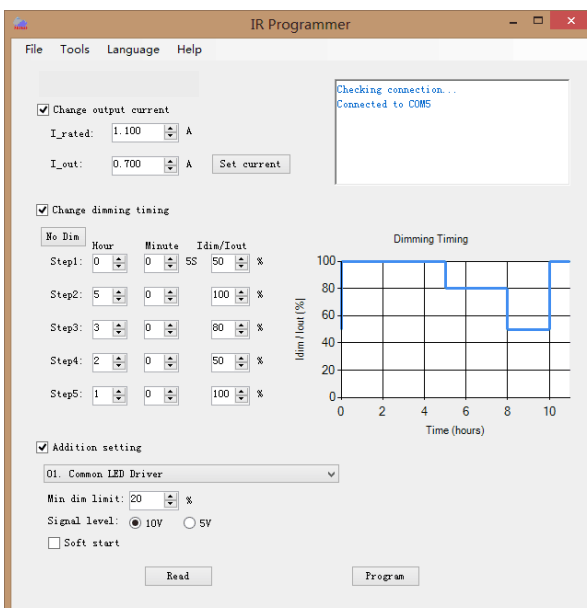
IR Programmer

File Tools Language Help

Change output current
I_rated: 1.100 A
I_out: 0.700 A Set current

Checking connection...
Connected to COM5

Change dimming timing
No Dim
Hour Minute Idim/Iout
Step1: 0 0 5S 50 %
Step2: 5 0 100 %
Step3: 3 0 80 %
Step4: 2 0 50 %
Step5: 1 0 100 %

Dimming Timing
Idim / Iout [%]
100
80
60
40
20
0
0 2 4 6 8 10
Time (hours)

Addition setting
01. Common LED Driver
Min dim limit: 20 %
Signal level: 10V 5V
Soft start

Read Program